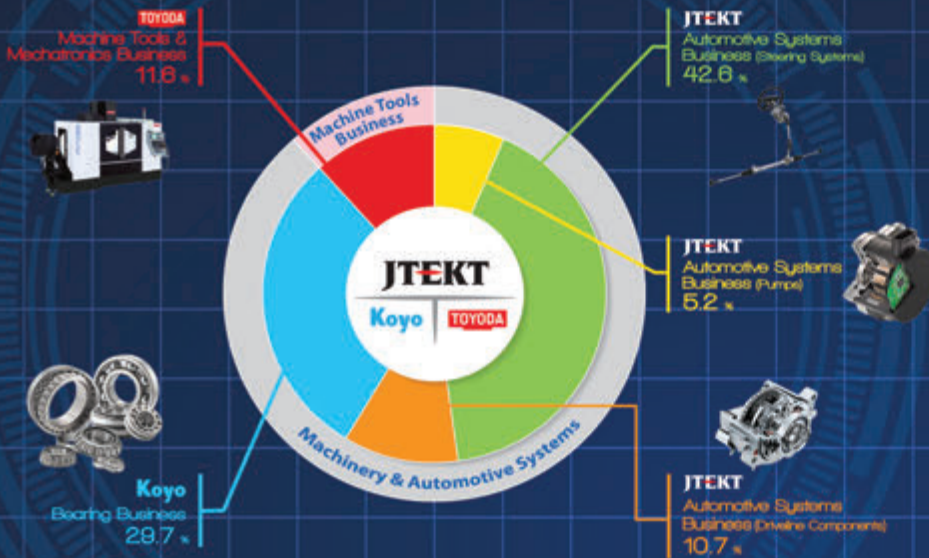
TOYODA
Machine Tools & Mechatronics Business
11.6 %

JTEKT
Automotive Systems Business (Steering Systems)
42.6 %

Machine Tools Business

JTEKT
Koyo TOYODA

JTEKT
Automotive Systems Business (Pumps)
5.2 %

Machinery & Automotive Systems

Koyo
Bearing Business
29.7 %

JTEKT
Automotive Systems Business (Driveline Components)
10.7 %